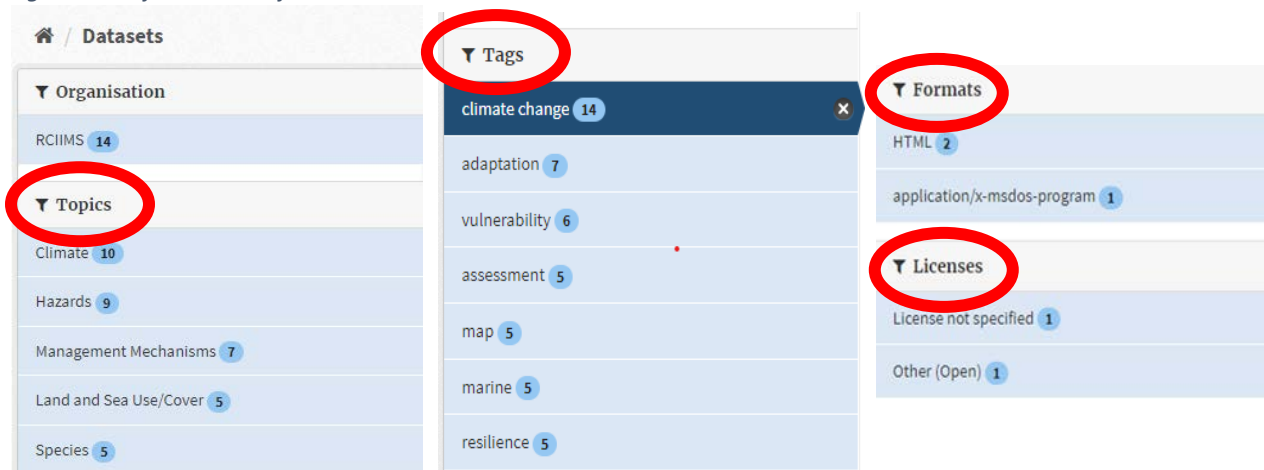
Datasets

Organisation

RCIIMS 14

Topics

Climate 10

Hazards 9

Management Mechanisms 7

Land and Sea Use/Cover 5

Species 5

Tags

climate change 14

adaptation 7

vulnerability 6

assessment 5

map 5

marine 5

resilience 5

Formats

HTML 2

application/x-msdos-program 1

Licenses

License not specified 1

Other (Open) 1